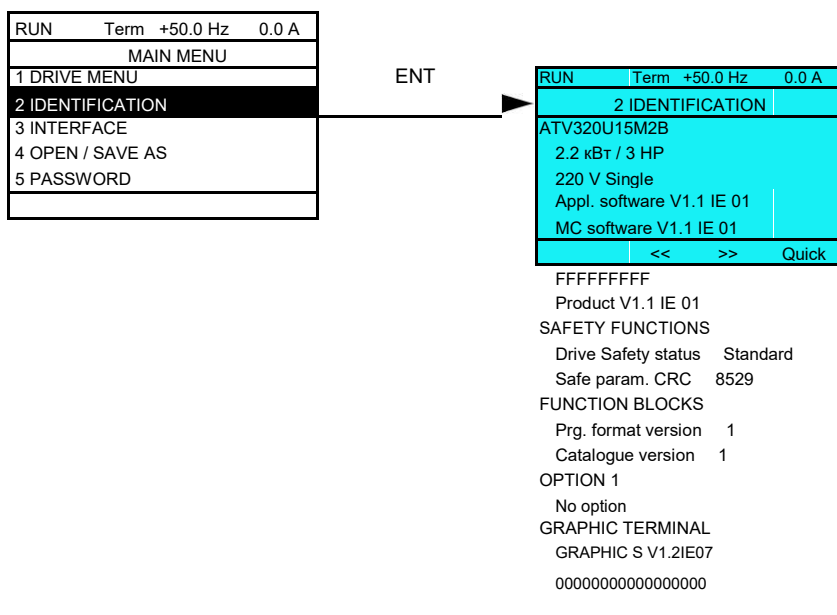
RUN Term +50.0 Hz 0.0 A
MAIN MENU
1 DRIVE MENU
2 IDENTIFICATION
3 INTERFACE
4 OPEN / SAVE AS
5 PASSWORD

ENT

RUN Term +50.0 Hz 0.0 A
2 IDENTIFICATION
ATV320U15M2B
2.2 кВт / 3 HP
220 V Single
Appl. software V1.1 IE 01
MC software V1.1 IE 01
<< >> Quick
FFFFFFFFF
Product V1.1 IE 01
SAFETY FUNCTIONS
Drive Safety status Standard
Safe param. CRC 8529
FUNCTION BLOCKS
Prg. format version 1
Catalogue version 1
OPTION 1
No option
GRAPHIC TERMINAL
GRAPHIC S V1.2IE07
0000000000000000